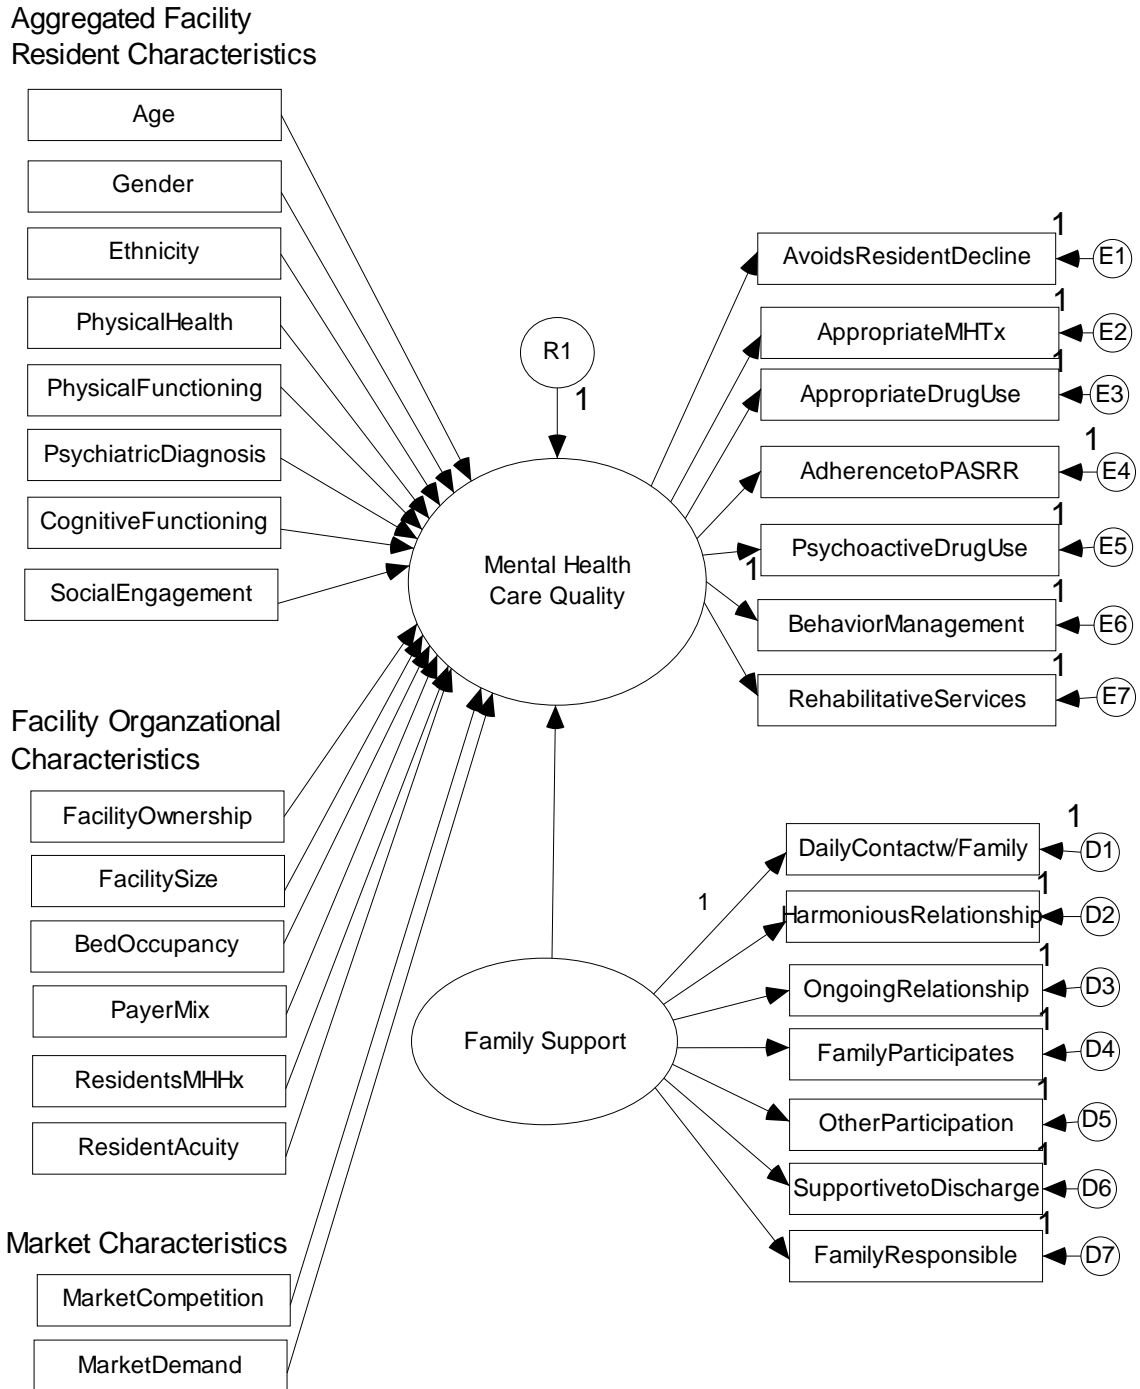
Aggregated Facility Resident Characteristics

Age

Gender

Ethnicity

PhysicalHealth

PhysicalFunctioning

PsychiatricDiagnosis

CognitiveFunctioning

SocialEngagement

R1

1

Mental Health Care Quality

1

AvoidsResidentDecline

E1

1

AppropriateMHTx

E2

1

AppropriateDrugUse

E3

1

AdherencetoPASRR

E4

1

PsychoactiveDrugUse

E5

1

1

BehaviorManagement

E6

1

RehabilitativeServices

E7

Facility Organzational Characteristics

FacilityOwnership

FacilitySize

BedOccupancy

PayerMix

ResidentsMHHx

ResidentAcuity

Market Characteristics

MarketCompetition

MarketDemand

Family Support

1

1

DailyContactw/Family

D1

1

HarmoniousRelationship

D2

1

OngoingRelationship

D3

1

FamilyParticipates

D4

1

OtherParticipation

D5

1

SupportivetoDischarge

D6

1

FamilyResponsible

D7